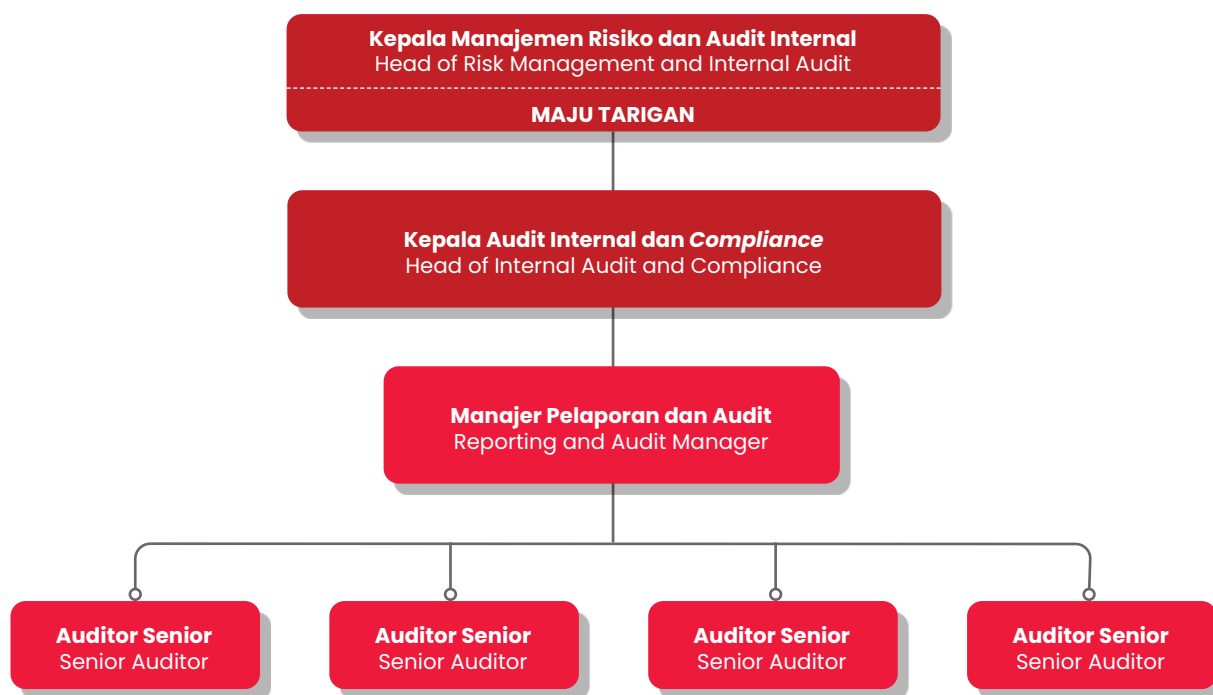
Kepala Manajemen Risiko dan Audit Internal
Head of Risk Management and Internal Audit

MAJU TARIGAN

Kepala Audit Internal dan Compliance
Head of Internal Audit and Compliance

Manajer Pelaporan dan Audit
Reporting and Audit Manager

Auditor Senior
Senior Auditor

Auditor Senior
Senior Auditor

Auditor Senior
Senior Auditor

Auditor Senior
Senior Auditor